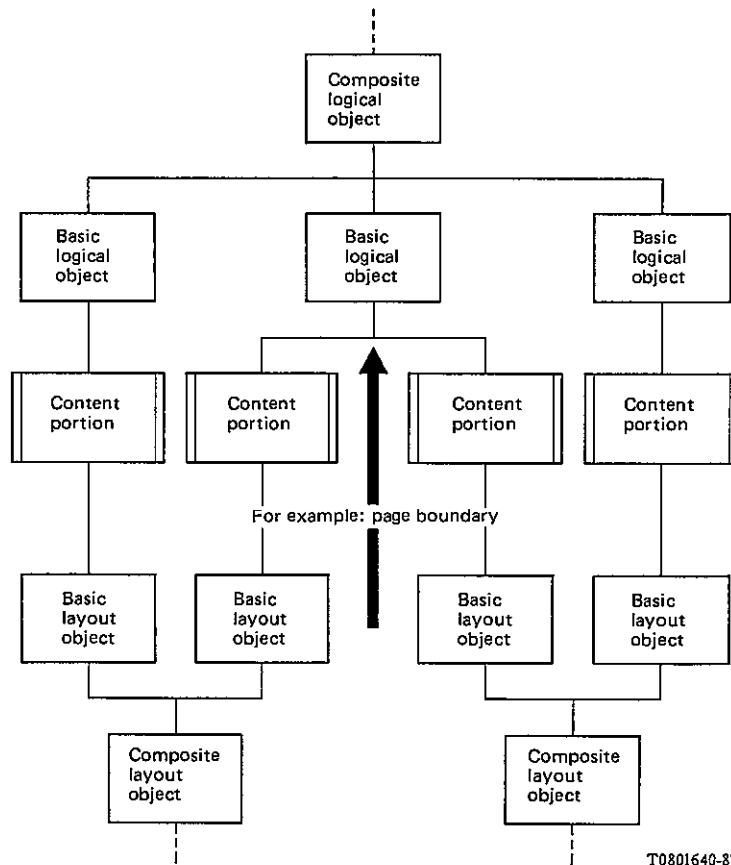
Composite logical object

Basic logical object

Basic logical object

Basic logical object

Content portion

Content portion

Content portion

Content portion

For example: page boundary

Basic layout object

Basic layout object

Basic layout object

Basic layout object

Composite layout object

Composite layout object

T0801640-8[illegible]